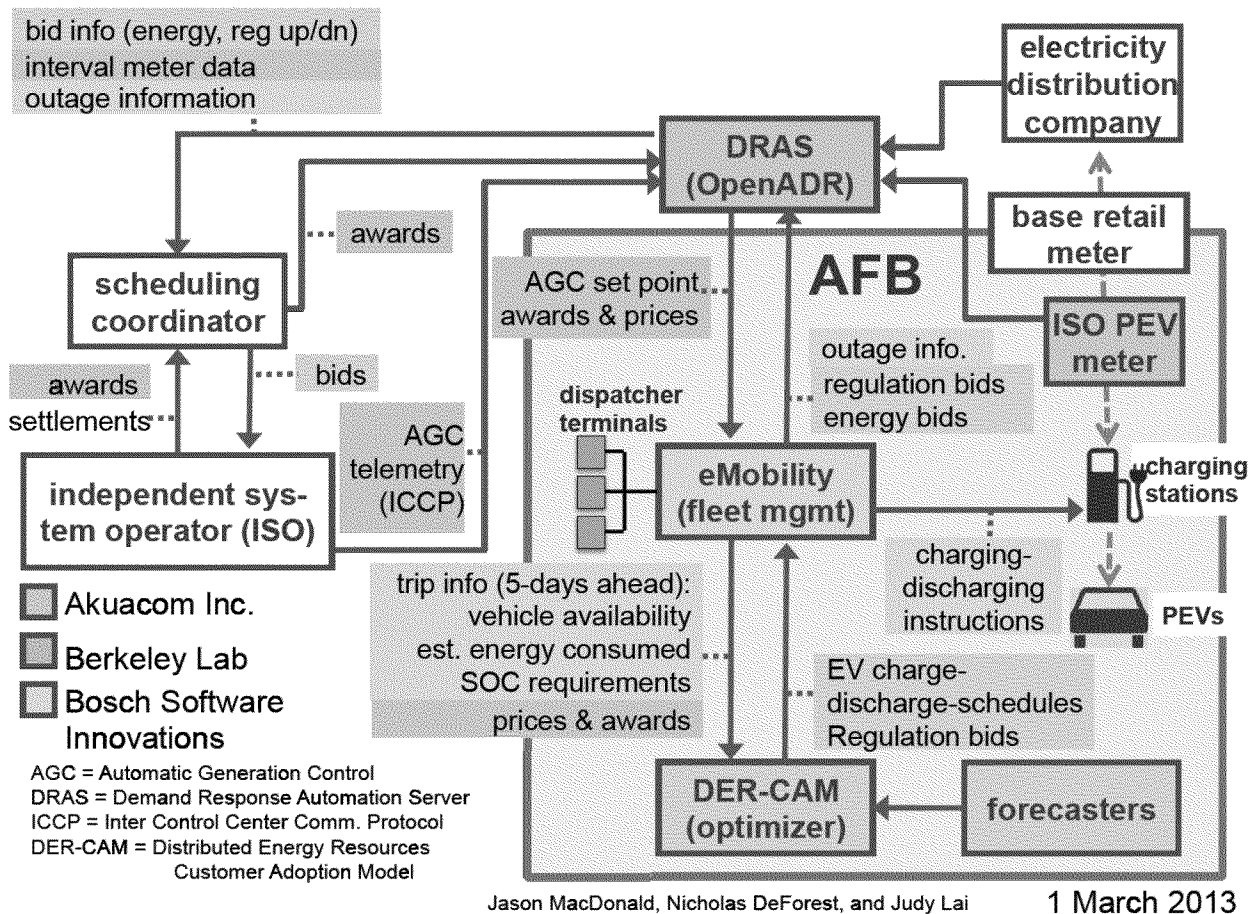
bid info (energy, reg up/dn)
interval meter data
outage information

electricity distribution company

DRAS (OpenADR)

awards

base retail meter

AFB

scheduling coordinator

AGC set point
awards & prices

ISO PEV meter

outage info.
regulation bids
energy bids

bids

awards
settlements

dispatcher terminals

AGC telemetry (ICCP)

eMobility (fleet mgmt)

charging stations

independent system operator (ISO)

charging-discharging instructions

PEVs

Akuacom Inc.

Berkeley Lab

Bosch Software Innovations

trip info (5-days ahead):
vehicle availability
est. energy consumed
SOC requirements
prices & awards

EV charge-discharge-schedules
Regulation bids

AGC = Automatic Generation Control
DRAS = Demand Response Automation Server
ICCP = Inter Control Center Comm. Protocol
DER-CAM = Distributed Energy Resources Customer Adoption Model

DER-CAM (optimizer)

forecasters

Jason MacDonald, Nicholas DeForest, and Judy Lai

1 March 2013